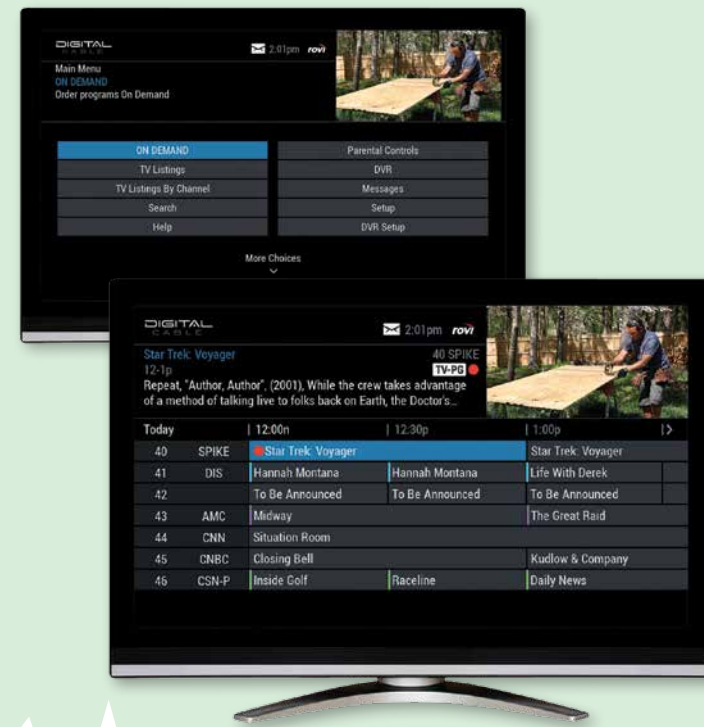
DIGITAL CABLE

2:01pm rovi

Main Menu
ON DEMAND
Order programs On Demand

| ON DEMAND | Parental Controls |
|---|---|
| TV Listings | DVR |
| TV Listings By Channel | Messages |
| Search | Setup |
| Help | DVR Setup |

More Choices

DIGITAL CABLE

2:01pm rovi

Star Trek: Voyager
12-1p
40 SPIKE
TV-PG
Repeat, "Author, Author", (2001), While the crew takes advantage of a method of talking live to folks back on Earth, the Doctor's...

| Today | | 12:00n | 12:30p | 1:00p |
|---|---|---|---|---|
| 40 | SPIKE | Star Trek: Voyager | | Star Trek: Voyager |
| 41 | DIS | Hannah Montana | Hannah Montana | Life With Derek |
| 42 | | To Be Announced | To Be Announced | To Be Announced |
| 43 | AMC | Midway | | The Great Raid |
| 44 | CNN | Situation Room | | |
| 45 | CNBC | Closing Bell | | Kudlow & Company |
| 46 | CSN-P | Inside Golf | Raceline | Daily News |